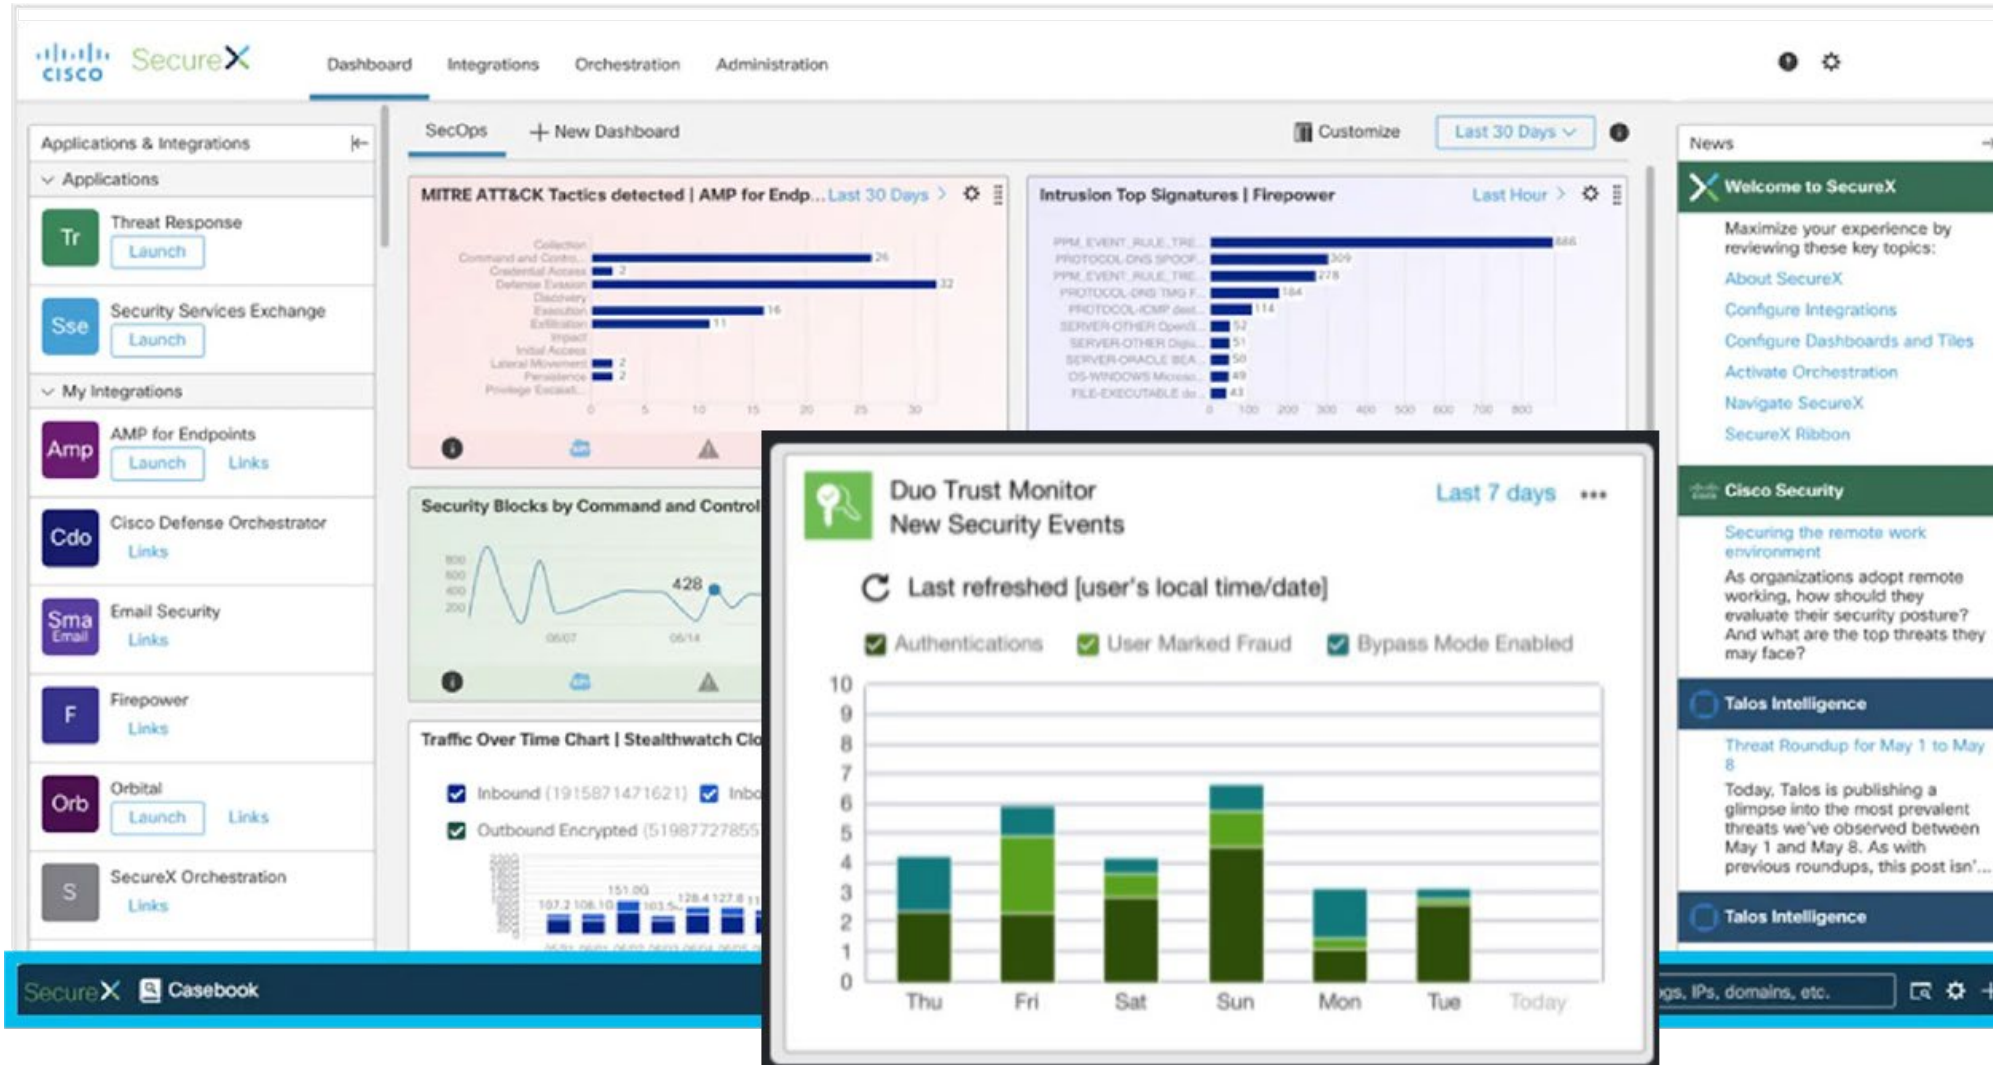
cisco SecureX

Dashboard Integrations Orchestration Administration

Applications & Integrations

Applications

Tr Threat Response Launch

Sse Security Services Exchange Launch

My Integrations

Amp AMP for Endpoints Launch Links

Cdo Cisco Defense Orchestrator Links

Sma Email Email Security Links

F Firepower Links

Orb Orbital Launch Links

S SecureX Orchestration Links

SecOps + New Dashboard Customize Last 30 Days

MITRE ATT&CK Tactics detected | AMP for Endp... Last 30 Days

Collection
Command and Contro... 26
Credential Access 2
Defense Evasion 32
Discovery
Execution 16
Exfiltration 11
Impact
Initial Access
Lateral Movement 2
Persistence 2
Privilege Escalati...

0 5 10 15 20 25 30

Intrusion Top Signatures | Firepower Last Hour

PPM_EVENT_RULE_TRE... 886
PROTOCOL-DNS SPOOF... 309
PPM_EVENT_RULE_TRE... 278
PROTOCOL-DNS TMG F... 184
PROTOCOL-ICMP dest... 114
SERVER-OTHER OpenS... 52
SERVER-OTHER Digis... 51
SERVER-ORACLE BEA... 50
OS-WINDOWS Micros... 49
FILE-EXECUTABLE de... 43

0 100 200 300 400 500 600 700 800

Security Blocks by Command and Control

800 600 400 200
428
06/07 06/14

Traffic Over Time Chart | Stealthwatch Clo

Inbound (1915871471621) Inbo

Outbound Encrypted (51987727855

107.2 106.10 151.00 103.5 128.4 127.8 11

News

Welcome to SecureX

Maximize your experience by reviewing these key topics:

About SecureX
Configure Integrations
Configure Dashboards and Tiles
Activate Orchestration
Navigate SecureX
SecureX Ribbon

Cisco Security

Securing the remote work environment

As organizations adopt remote working, how should they evaluate their security posture? And what are the top threats they may face?

Talos Intelligence

Threat Roundup for May 1 to May 8

Today, Talos is publishing a glimpse into the most prevalent threats we've observed between May 1 and May 8. As with previous roundups, this post isn'...

Talos Intelligence

Duo Trust Monitor
New Security Events
Last 7 days •••

Last refreshed [user's local time/date]

Authentications User Marked Fraud Bypass Mode Enabled

10
9
8
7
6
5
4
3
2
1
0

Thu Fri Sat Sun Mon Tue Today

SecureX Casebook

gs, IPs, domains, etc.